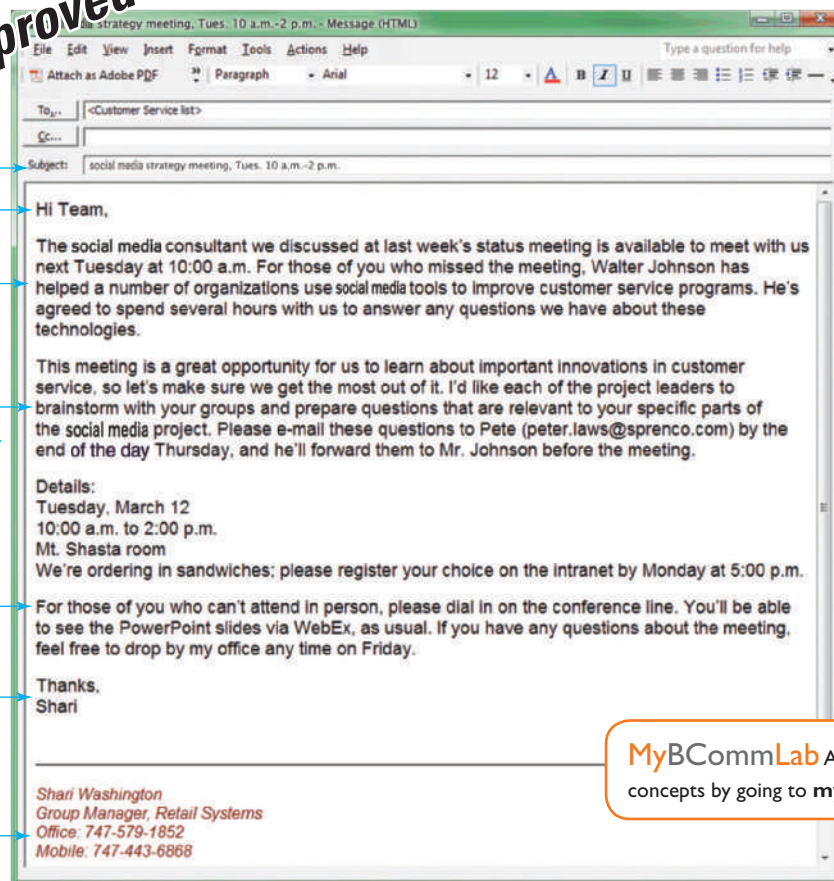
proved

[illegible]ia strategy meeting, Tues. 10 a.m.-2 p.m. - Message (HTML)

File Edit View Insert Format Tools Actions Help

Type a question for help

Attach as Adobe PDF

Paragraph

Arial

12

B I U

To...

<Customer Service list>

Cc...

Subject:

social media strategy meeting, Tues. 10 a.m.-2 p.m.

Hi Team,

The social media consultant we discussed at last week's status meeting is available to meet with us next Tuesday at 10:00 a.m. For those of you who missed the meeting, Walter Johnson has helped a number of organizations use social media tools to improve customer service programs. He's agreed to spend several hours with us to answer any questions we have about these technologies.

This meeting is a great opportunity for us to learn about important innovations in customer service, so let's make sure we get the most out of it. I'd like each of the project leaders to brainstorm with your groups and prepare questions that are relevant to your specific parts of the social media project. Please e-mail these questions to Pete (peter.laws@sprenco.com) by the end of the day Thursday, and he'll forward them to Mr. Johnson before the meeting.

Details:
Tuesday, March 12
10:00 a.m. to 2:00 p.m.
Mt. Shasta room
We're ordering in sandwiches; please register your choice on the intranet by Monday at 5:00 p.m.

For those of you who can't attend in person, please dial in on the conference line. You'll be able to see the PowerPoint slides via WebEx, as usual. If you have any questions about the meeting, feel free to drop by my office any time on Friday.

Thanks,
Shari

Shari Washington
Group Manager, Retail Systems
Office: 747-579-1852
Mobile: 747-443-6868

MyBCommLab A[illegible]
concepts by going to m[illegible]